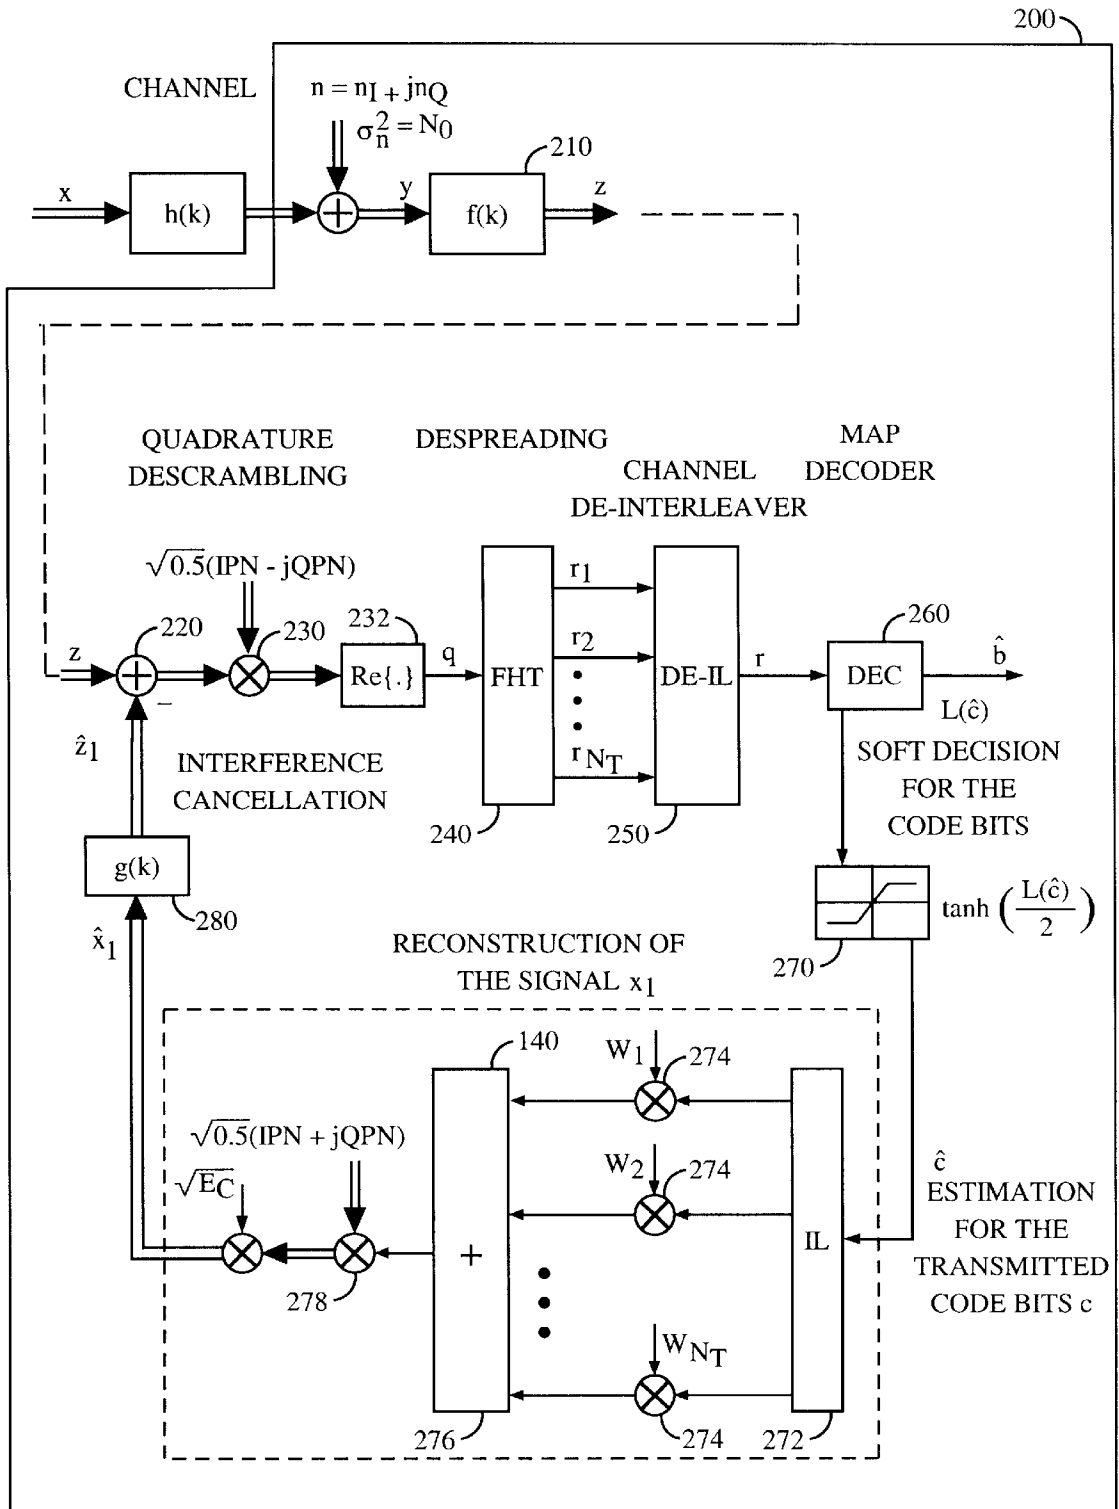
200

CHANNEL

$n = n_I + jn_Q$

$\sigma_n^2 = N_0$

210

x

h(k)

y

f(k)

z

QUADRATURE DESCRAMBLING

DESPREADING

CHANNEL DE-INTERLEAVER

MAP DECODER

$\sqrt{0.5}(IPN - jQPN)$

220

230

232

260

z

$-$

Re{.}

q

FHT

$r_1$

$r_2$

$r_{N_T}$

DE-IL

r

DEC

$\hat{b}$

$L(\hat{c})$

$\hat{z}_1$

INTERFERENCE CANCELLATION

SOFT DECISION FOR THE CODE BITS

240

250

g(k)

280

$\tanh\left(\frac{L(\hat{c})}{2}\right)$

$\hat{x}_1$

RECONSTRUCTION OF THE SIGNAL $x_1$

270

140

$W_1$

274

$\sqrt{0.5}(IPN + jQPN)$

$W_2$

274

$\hat{c}$

ESTIMATION FOR THE TRANSMITTED CODE BITS c

$\sqrt{E_C}$

+

IL

278

$W_{N_T}$

276

274

272